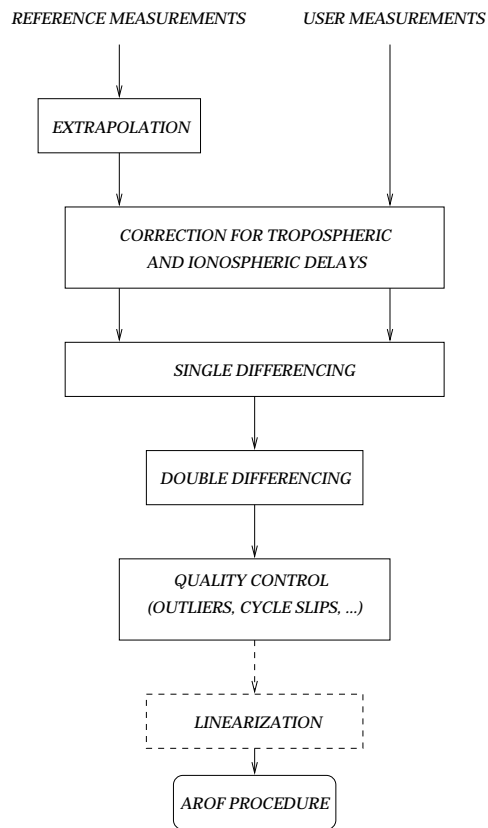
REFERENCE MEASUREMENTS

USER MEASUREMENTS

EXTRAPOLATION

CORRECTION FOR TROPOSPHERIC AND IONOSPHERIC DELAYS

SINGLE DIFFERENCING

DOUBLE DIFFERENCING

QUALITY CONTROL (OUTLIERS, CYCLE SLIPS, ...)

LINEARIZATION

AROF PROCEDURE